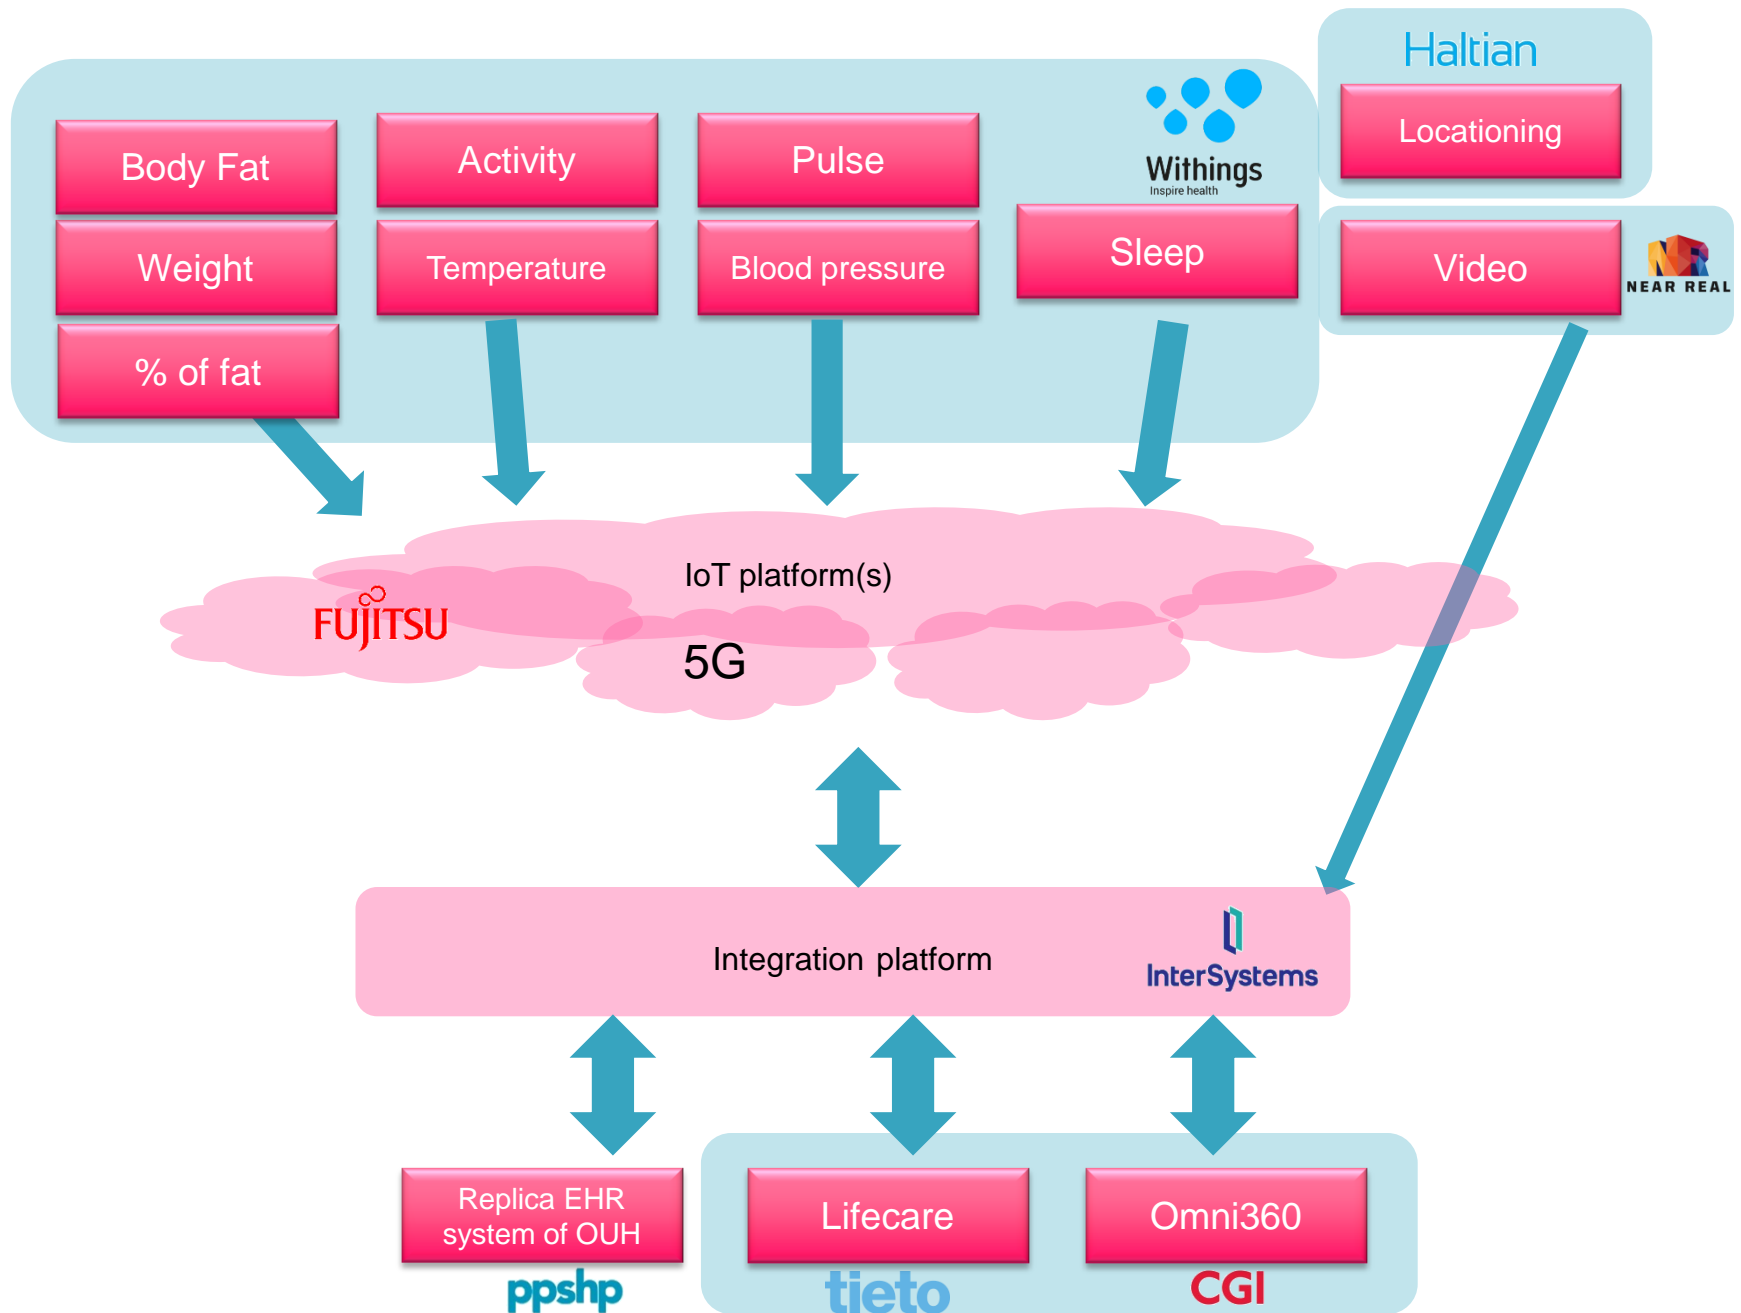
Haltian

Locationing

Body Fat

Activity

Pulse

Withings
Inspire health

Weight

Temperature

Blood pressure

Sleep

Video

NEAR REAL

% of fat

IoT platform(s)

FUJITSU

5G

Integration platform

InterSystems

Replica EHR system of OUH

Lifecare

Omni360

ppshp

tieto

CGI